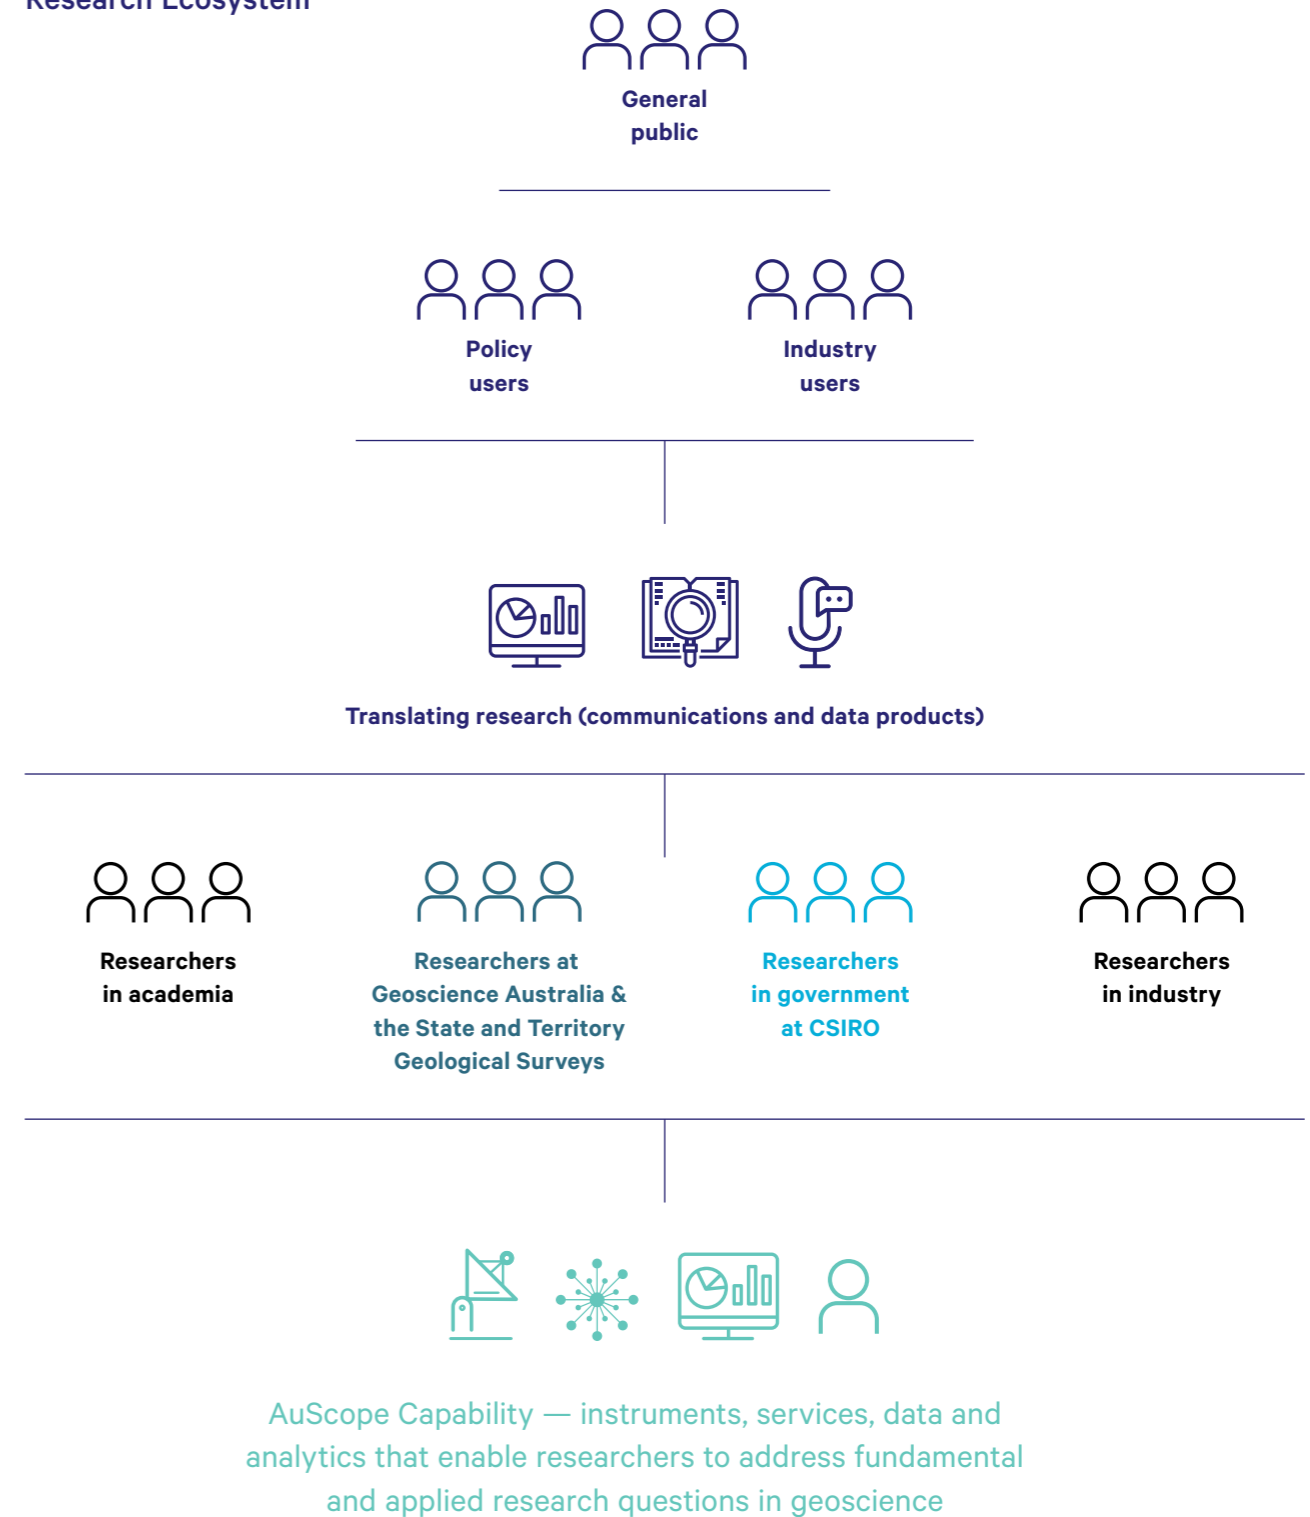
Research Ecosystem

General public

Policy users

Industry users

Translating research (communications and data products)

Researchers in academia

Researchers at Geoscience Australia & the State and Territory Geological Surveys

Researchers in government at CSIRO

Researchers in industry

AuScope Capability — instruments, services, data and analytics that enable researchers to address fundamental and applied research questions in geoscience